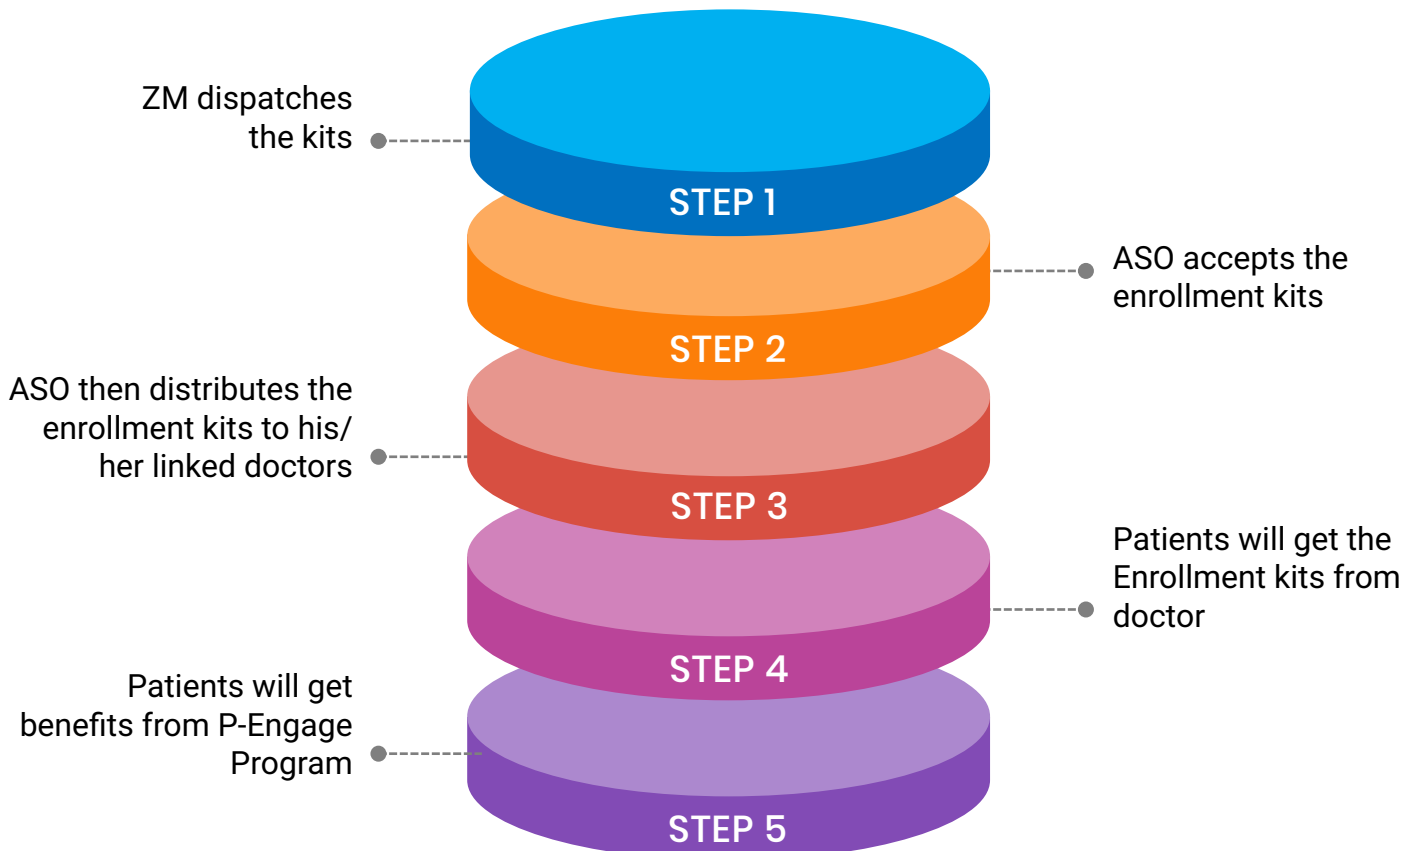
ZM dispatches the kits

STEP 1

STEP 2

ASO accepts the enrollment kits

ASO then distributes the enrollment kits to his/ her linked doctors

STEP 3

Patients will get the Enrollment kits from doctor

STEP 4

Patients will get benefits from P-Engage Program

STEP 5